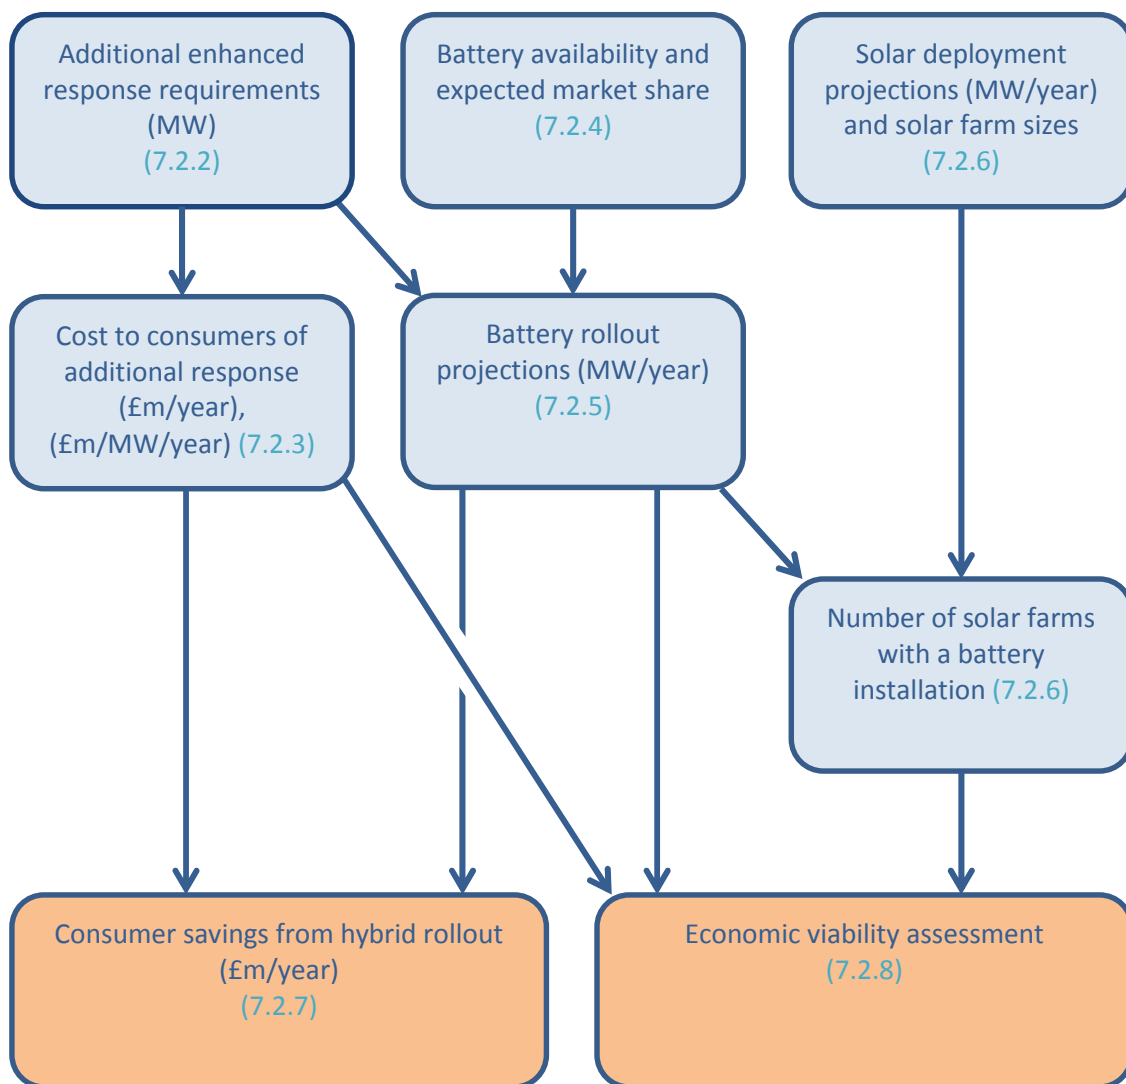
Additional enhanced response requirements (MW) (7.2.2)

Battery availability and expected market share (7.2.4)

Solar deployment projections (MW/year) and solar farm sizes (7.2.6)

Cost to consumers of additional response (£m/year), (£m/MW/year) (7.2.3)

Battery rollout projections (MW/year) (7.2.5)

Number of solar farms with a battery installation (7.2.6)

Consumer savings from hybrid rollout (£m/year) (7.2.7)

Economic viability assessment (7.2.8)